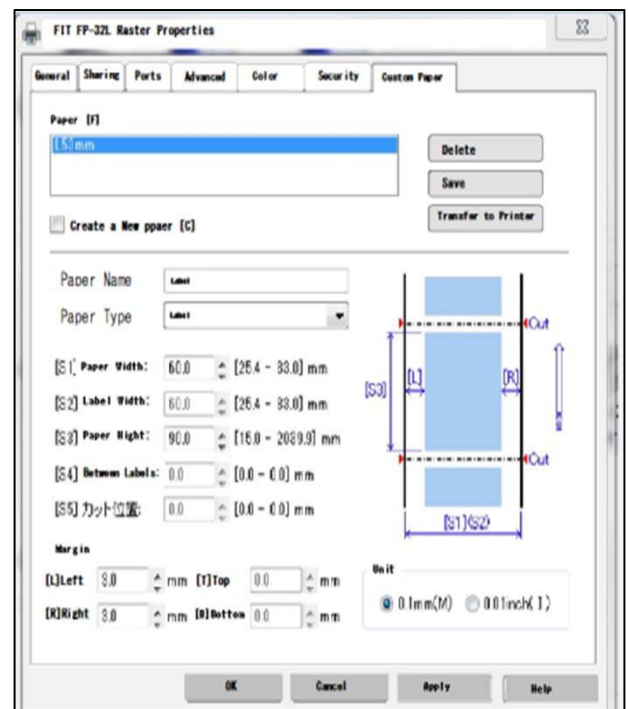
FIT FP-32L Raster Properties

General | Sharing | Ports | Advanced | Color | Security | Custom Paper

Paper [F]

L52mm

Delete

Save

Transfer to Printer

Create a New ppaer [C]

Paper Name Label

Paper Type Label

[S1] Paper Width: 60.0 [25.4 - 83.0] mm

[S2] Label Width: 60.0 [25.4 - 83.0] mm

[S3] Paper Hight: 90.0 [15.0 - 2089.9] mm

[S4] Between Labels: 0.0 [0.0 - 0.0] mm

[S5] カット位置: 0.0 [0.0 - 0.0] mm

Cut

[L]

[R]

[S3]

[S4]

Cut

[S1]/[S2]

Margin

[L]Left 3.0 mm [T]Top 0.0 mm

[R]Right 3.0 mm [B]Bottom 0.0 mm

Unit

0.1mm(M) 0.01inch(I)

OK Cancel Apply Help